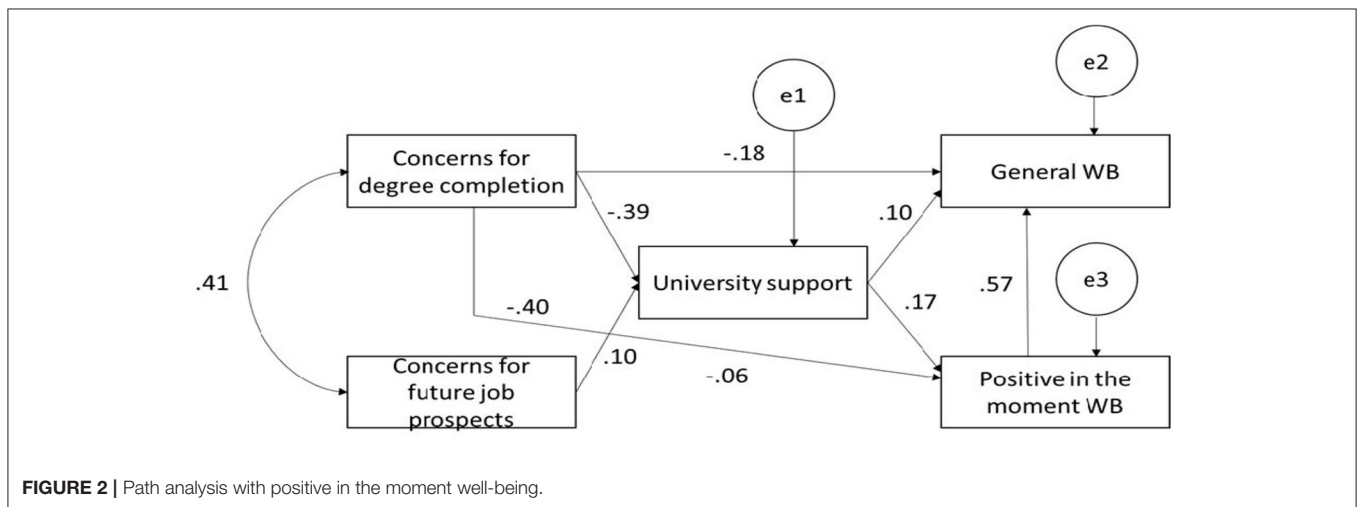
e1

e2

Concerns for degree completion

-.18

General WB

-.39

.10

.41

University support

.57

e3

-.40

.17

Concerns for future job prospects

.10

-.06

Positive in the moment WB

**FIGURE 2 |** Path analysis with positive in the moment well-being.